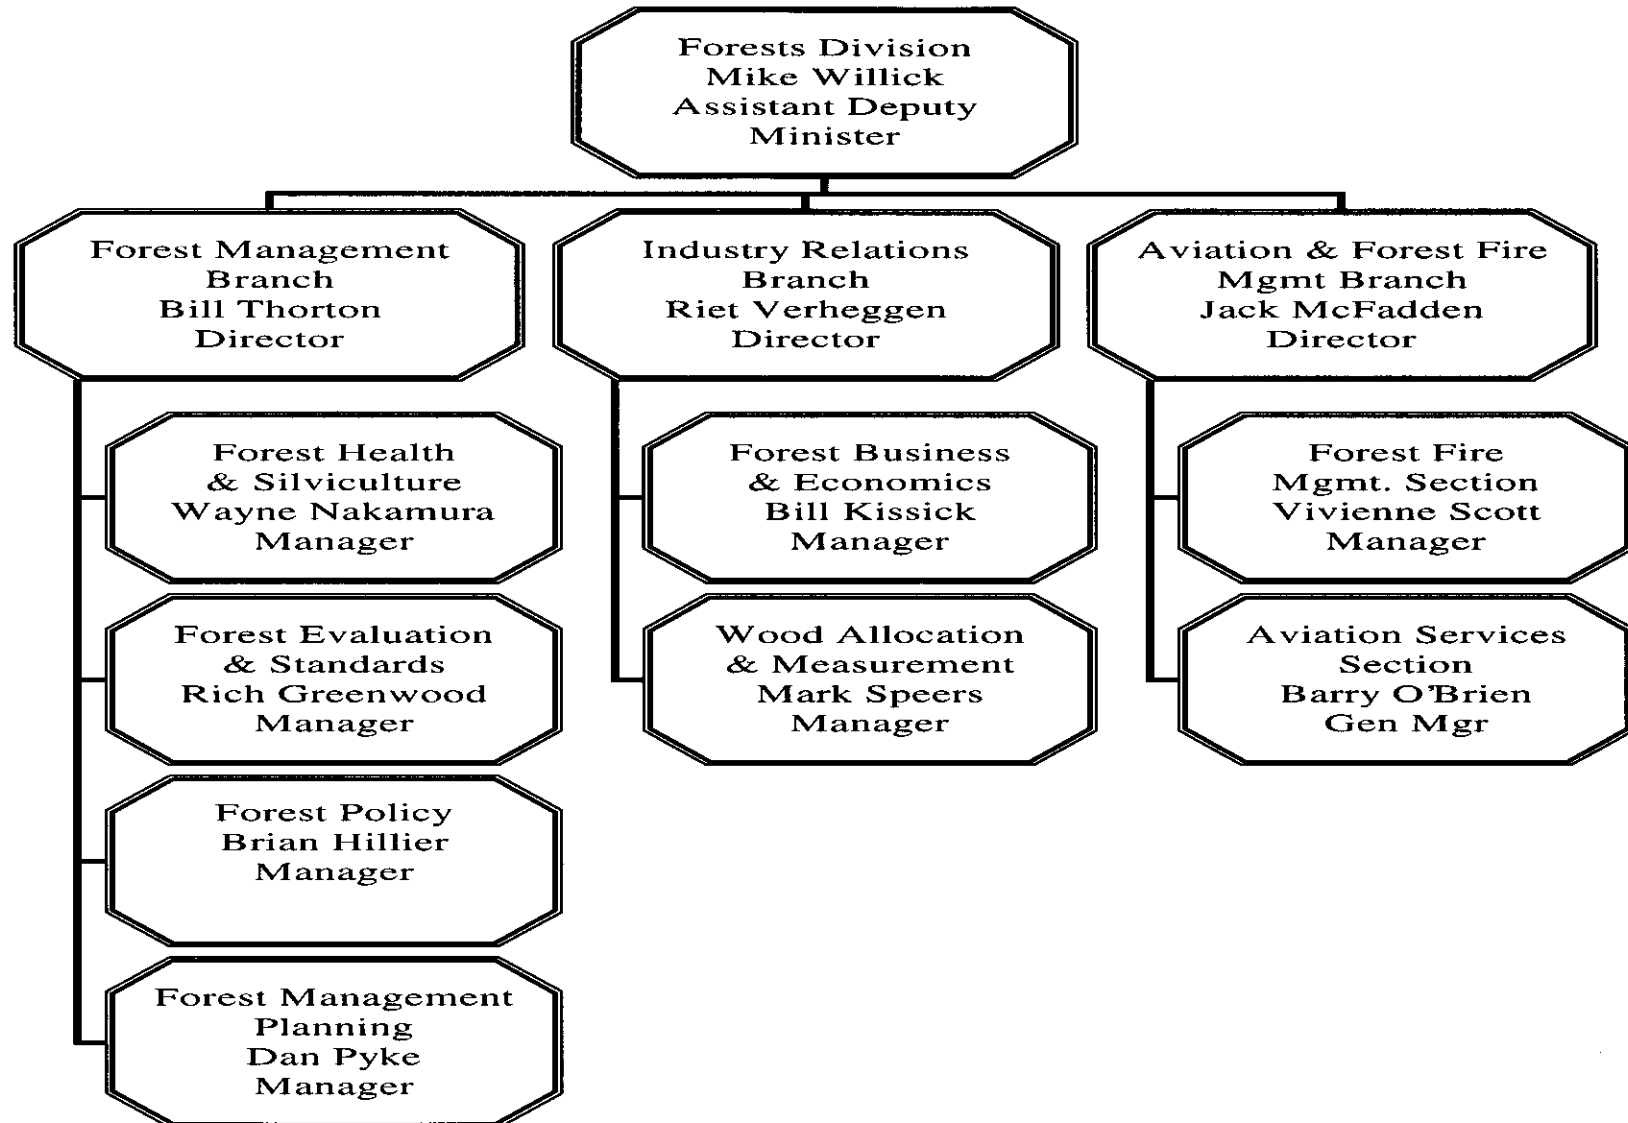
Forests Division
Mike Willick
Assistant Deputy
Minister

Forest Management
Branch
Bill Thorton
Director

Forest Health
& Silviculture
Wayne Nakamura
Manager

Forest Evaluation
& Standards
Rich Greenwood
Manager

Forest Policy
Brian Hillier
Manager

Forest Management
Planning
Dan Pyke
Manager

Industry Relations
Branch
Riet Verheggen
Director

Forest Business
& Economics
Bill Kissick
Manager

Wood Allocation
& Measurement
Mark Speers
Manager

Aviation & Forest Fire
Mgmt Branch
Jack McFadden
Director

Forest Fire
Mgmt. Section
Vivienne Scott
Manager

Aviation Services
Section
Barry O'Brien
Gen Mgr